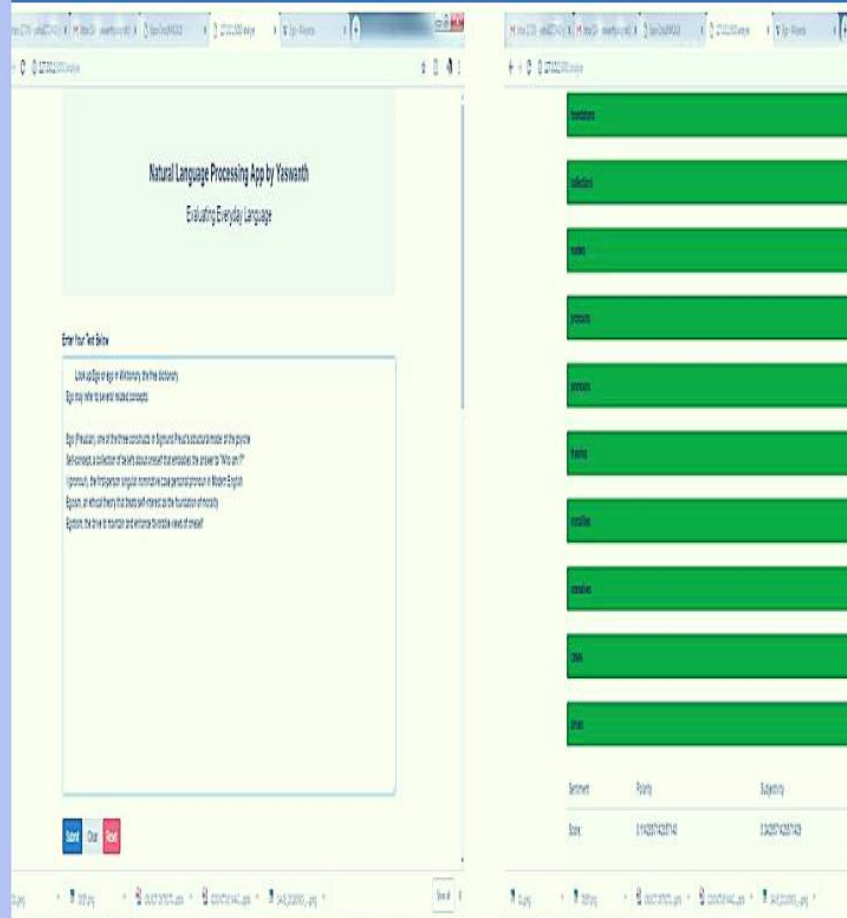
Natural Language Processing App by Yaswanth

Evaluating Everyday Language

Enter Your Text Below

Look up Ego or ego in Wiktionary, the free dictionary.
Ego may refer to several related concepts:

Ego (Freudian), one of the three constructs in Sigmund Freud's structural model of the psyche
Self-concept, a collection of beliefs about oneself that embodies the answer to "Who am I?"
I (pronoun), the first-person singular nominative case personal pronoun in Modern English
Egoism, an ethical theory that treats self-interest as the foundation of morality
Egotism, the drive to maintain and enhance favorable views of oneself

Submit Clear Reset

translations

collections

models

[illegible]

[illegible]

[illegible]

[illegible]

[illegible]

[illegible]

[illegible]

| Sentiment | Polarity | Subjectivity |
|---|---|---|
| Score: | 0.142857142857143 | 0.342857142857143 |